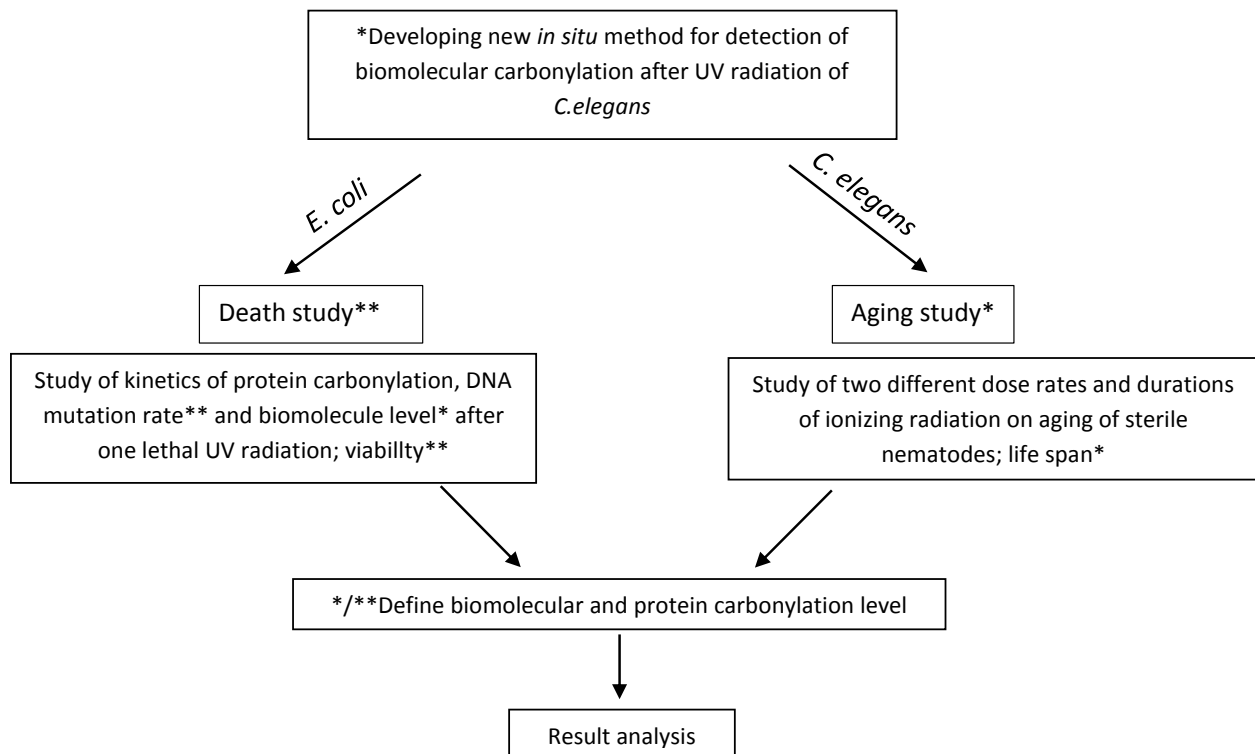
*Developing new *in situ* method for detection of biomolecular carbonylation after UV radiation of *C.elegans*

*E. coli*

*C. elegans*

Death study**

Aging study*

Study of kinetics of protein carbonylation, DNA mutation rate** and biomolecule level* after one lethal UV radiation; viabillty**

Study of two different dose rates and durations of ionizing radiation on aging of sterile nematodes; life span*

*/**Define biomolecular and protein carbonylation level

Result analysis